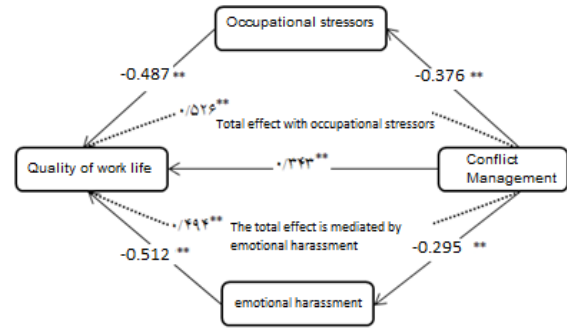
Occupational stressors

-0.487 **

-0.376 **

۰/۵۲۶**

Total effect with occupational stressors

Quality of work life

۰/۳۴۳**

Conflict Management

۰/۴۹۴**

The total effect is mediated by emotional harassment

-0.512 **

-0.295 **

emotional harassment